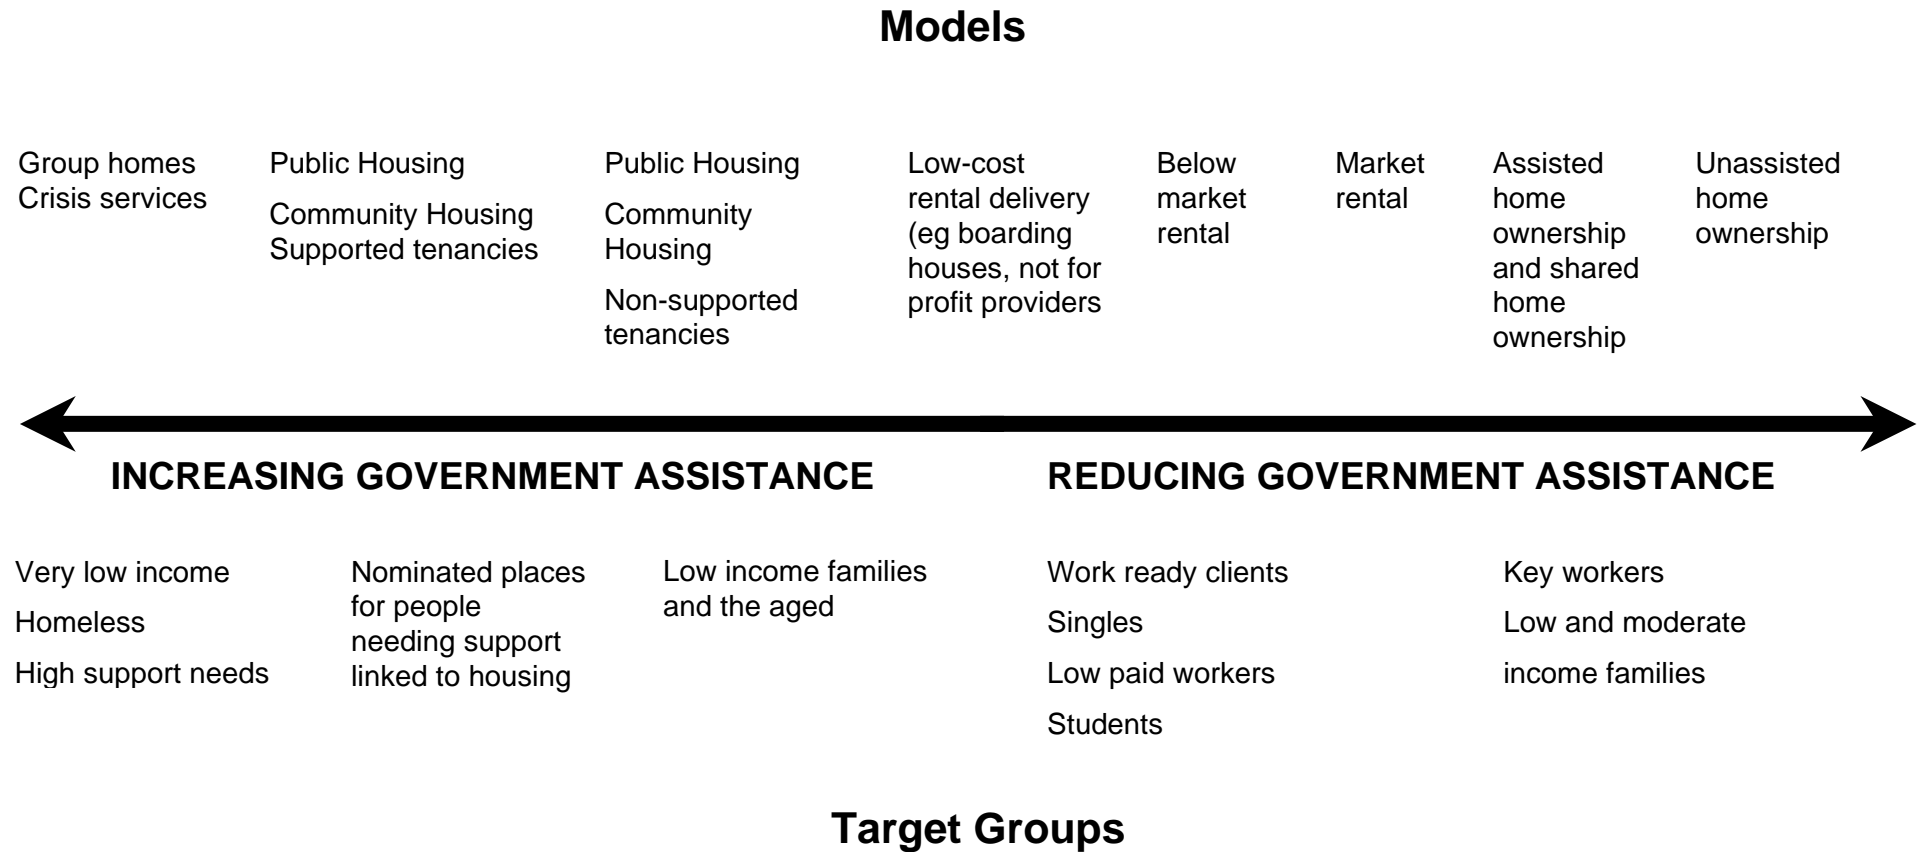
Models

Group homes
Crisis services

Public Housing

Community Housing
Supported tenancies

Public Housing

Community Housing

Non-supported tenancies

Low-cost rental delivery (eg boarding houses, not for profit providers

Below market rental

Market rental

Assisted home ownership and shared home ownership

Unassisted home ownership

INCREASING GOVERNMENT ASSISTANCE

REDUCING GOVERNMENT ASSISTANCE

Very low income

Homeless

High support needs

Nominated places for people needing support linked to housing

Low income families and the aged

Work ready clients

Singles

Low paid workers

Students

Key workers

Low and moderate

income families

Target Groups